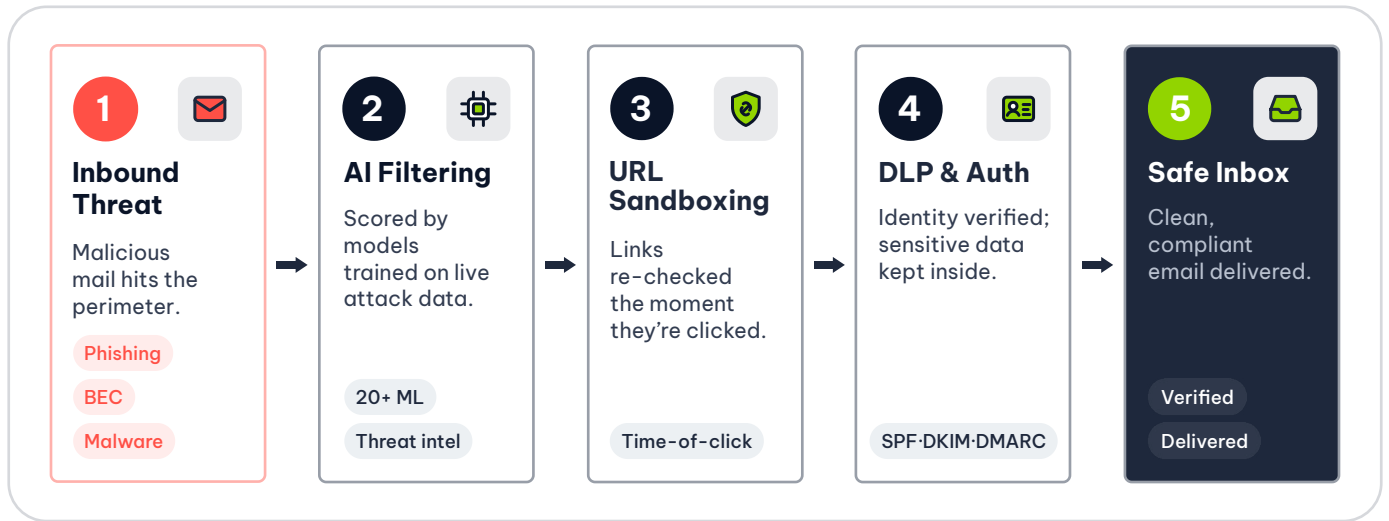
1

Inbound Threat

Malicious mail hits the perimeter.

Phishing

BEC

Malware

2

AI Filtering

Scored by models trained on live attack data.

20+ ML

Threat intel

3

URL Sandboxing

Links re-checked the moment they're clicked.

Time-of-click

4

DLP & Auth

Identity verified; sensitive data kept inside.

SPF·DKIM·DMARC

5

Safe Inbox

Clean, compliant email delivered.

Verified

Delivered